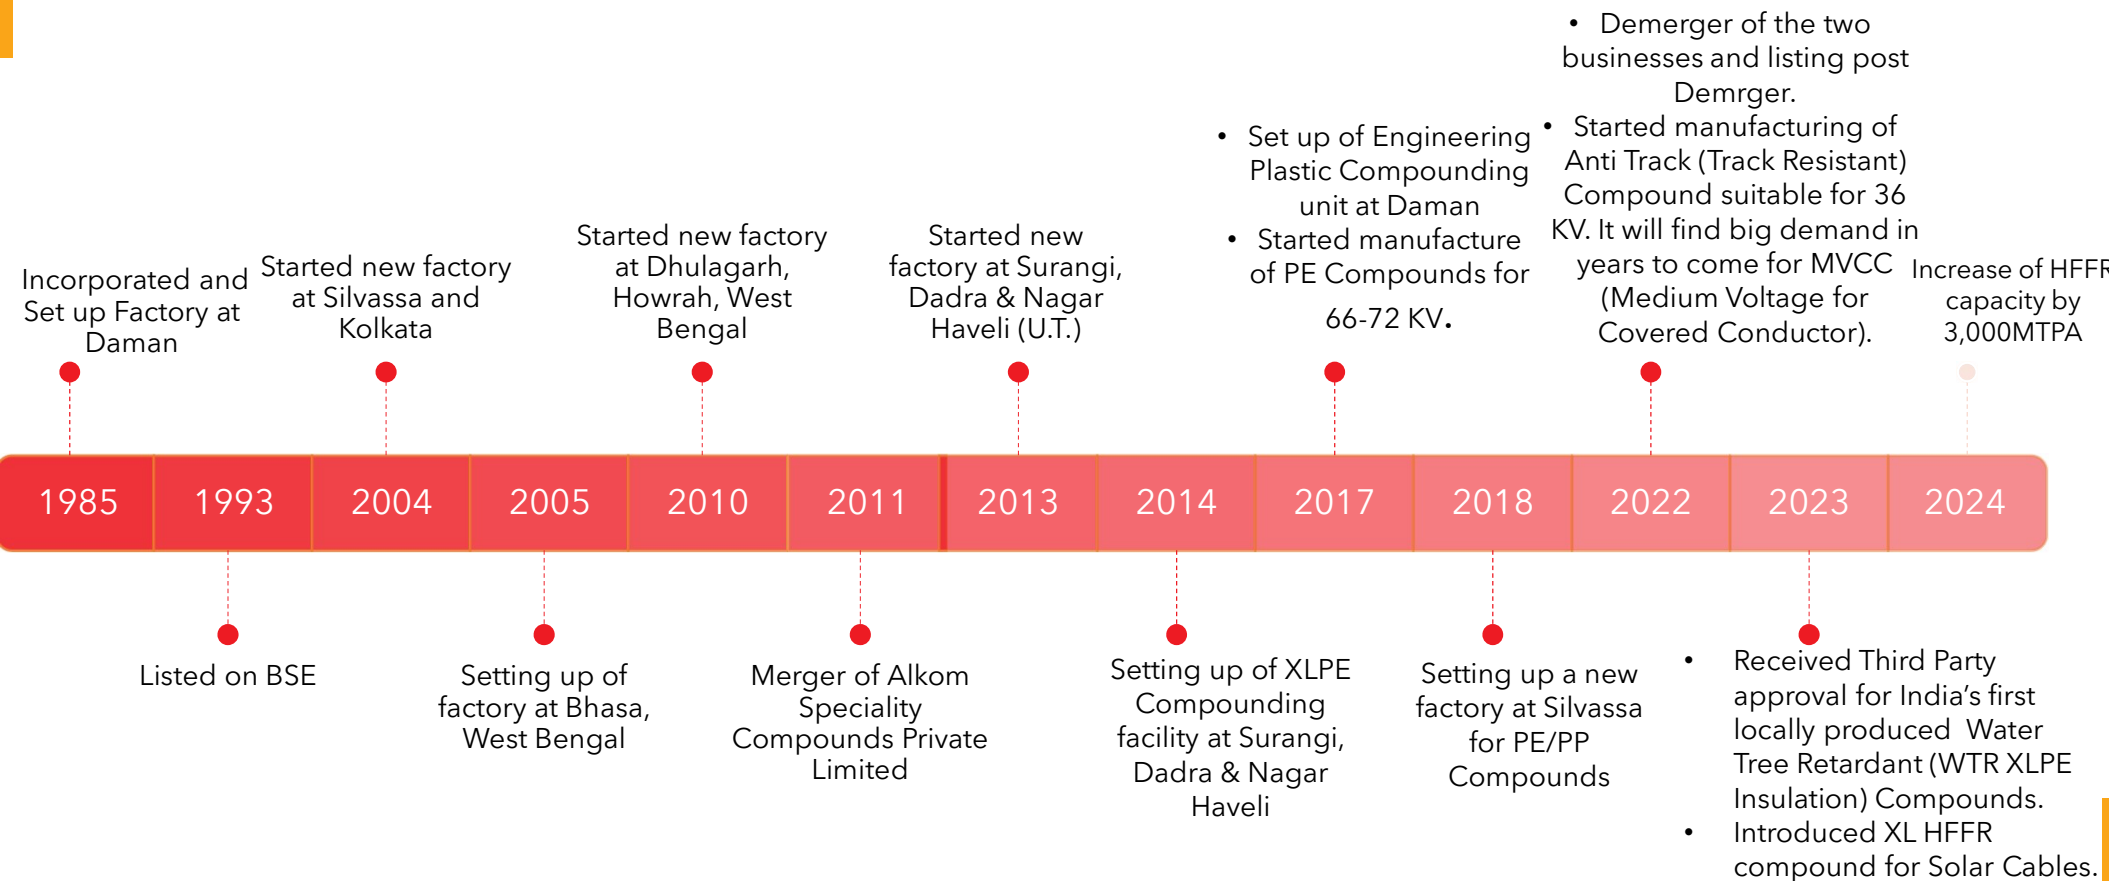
Incorporated and Set up Factory at Daman

Started new factory at Silvassa and Kolkata

Started new factory at Dhulagarh, Howrah, West Bengal

Started new factory at Surangi, Dadra & Nagar Haveli (U.T.)

- Set up of Engineering Plastic Compounding unit at Daman
- Started manufacture of PE Compounds for 66-72 KV.

- Demerger of the two businesses and listing post Demrger.
- Started manufacturing of Anti Track (Track Resistant) Compound suitable for 36 KV. It will find big demand in years to come for MVCC (Medium Voltage for Covered Conductor).

Increase of HFFR capacity by 3,000MTPA

| 1985 | 1993 | 2004 | 2005 | 2010 | 2011 | 2013 | 2014 | 2017 | 2018 | 2022 | 2023 | 2024 |
|---|---|---|---|---|---|---|---|---|---|---|---|---|

Listed on BSE

Setting up of factory at Bhasa, West Bengal

Merger of Alkom Speciality Compounds Private Limited

Setting up of XLPE Compounding facility at Surangi, Dadra & Nagar Haveli

Setting up a new factory at Silvassa for PE/PP Compounds

- Received Third Party approval for India's first locally produced Water Tree Retardant (WTR XLPE Insulation) Compounds.
- Introduced XL HFFR compound for Solar Cables.